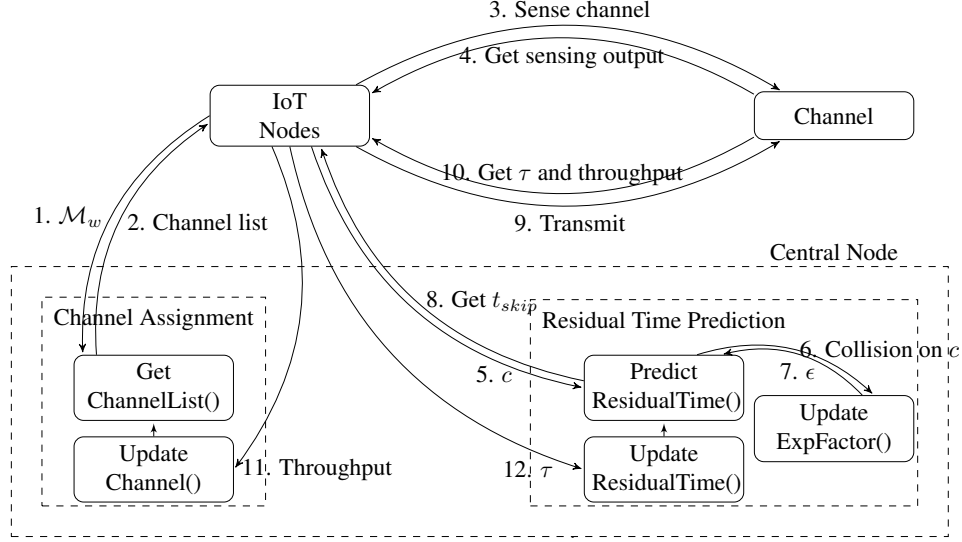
3. Sense channel

4. Get sensing output

IoT Nodes

Channel

10. Get $\tau$ and throughput

9. Transmit

1. $\mathcal{M}_w$

2. Channel list

Central Node

8. Get $t_{skip}$

Channel Assignment

Residual Time Prediction

6. Collision on $c$

Get ChannelList()

5. $c$

Predict ResidualTime()

7. $\epsilon$

Update ExpFactor()

Update Channel()

11. Throughput

12. $\tau$

Update ResidualTime()